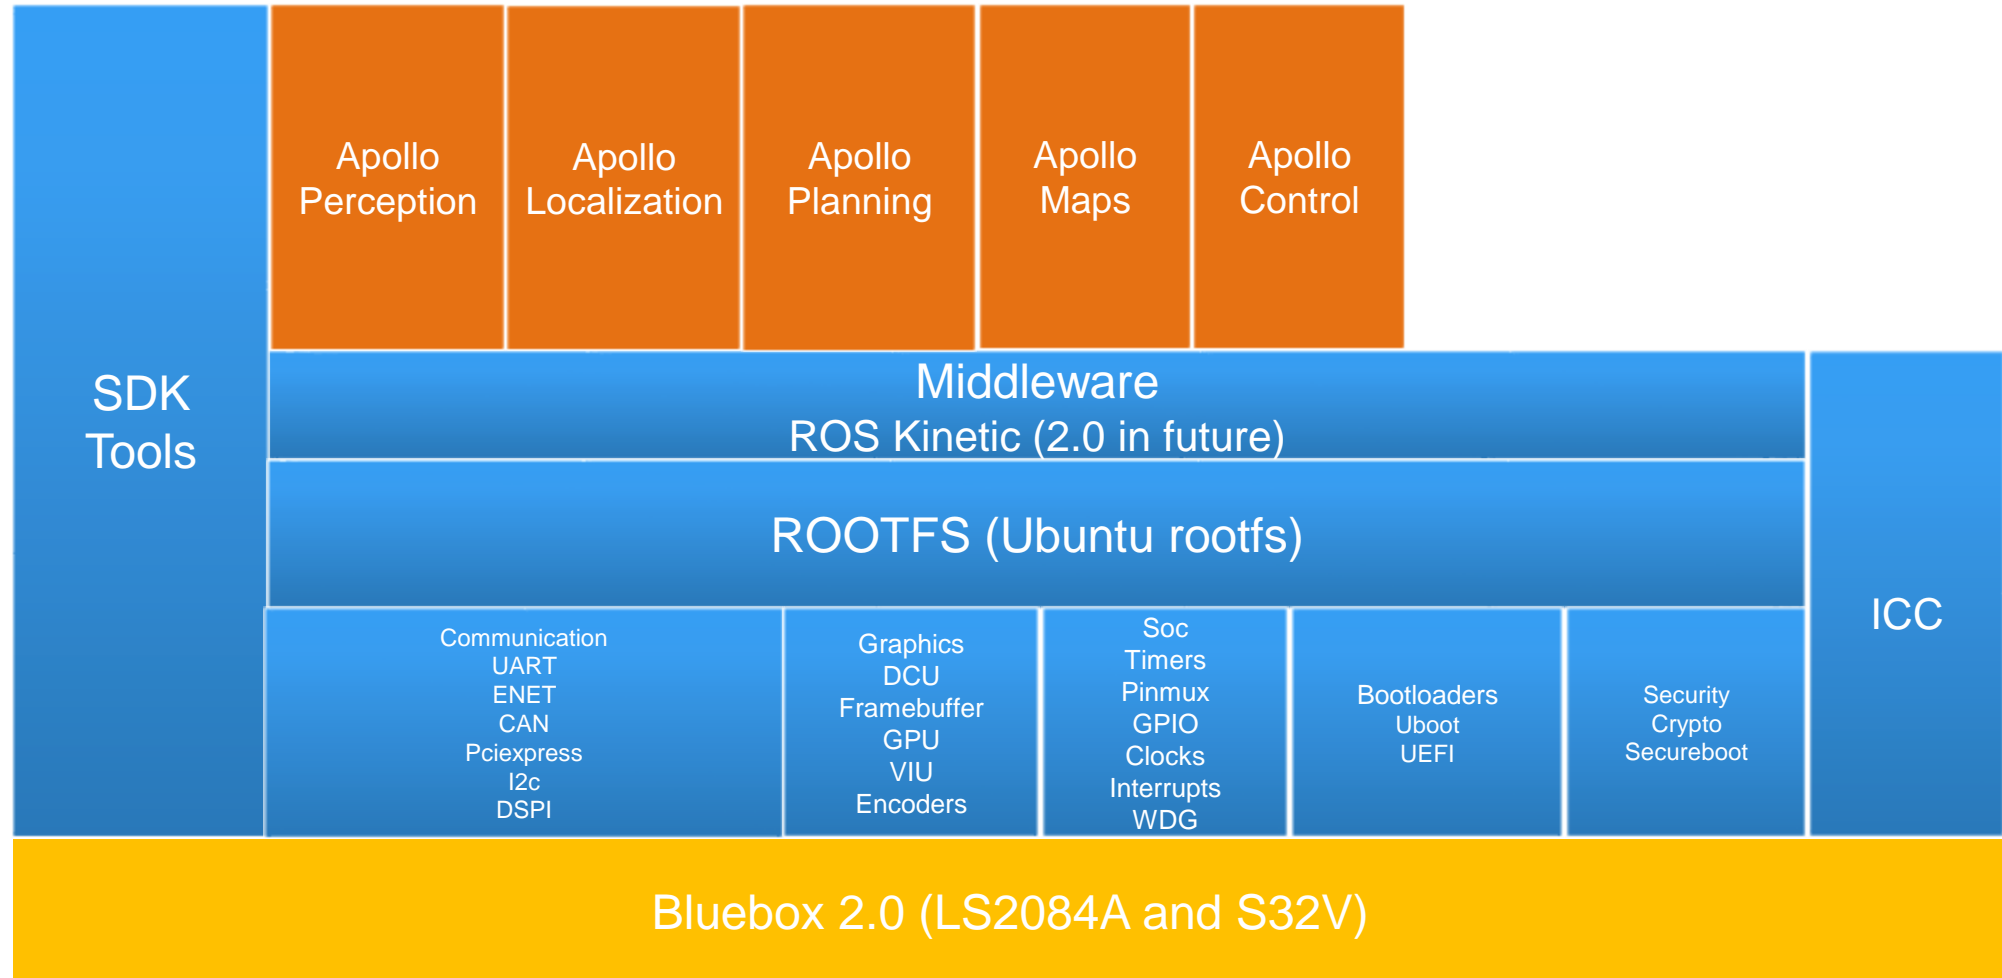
SDK Tools

Apollo Perception

Apollo Localization

Apollo Planning

Apollo Maps

Apollo Control

Middleware
ROS Kinetic (2.0 in future)

ROOTFS (Ubuntu rootfs)

ICC

Communication
UART
ENET
CAN
Pciexpress
I2c
DSPI

Graphics
DCU
Framebuffer
GPU
VIU
Encoders

Soc
Timers
Pinmux
GPIO
Clocks
Interrupts
WDG

Bootloaders
Uboot
UEFI

Security
Crypto
Secureboot

Bluebox 2.0 (LS2084A and S32V)